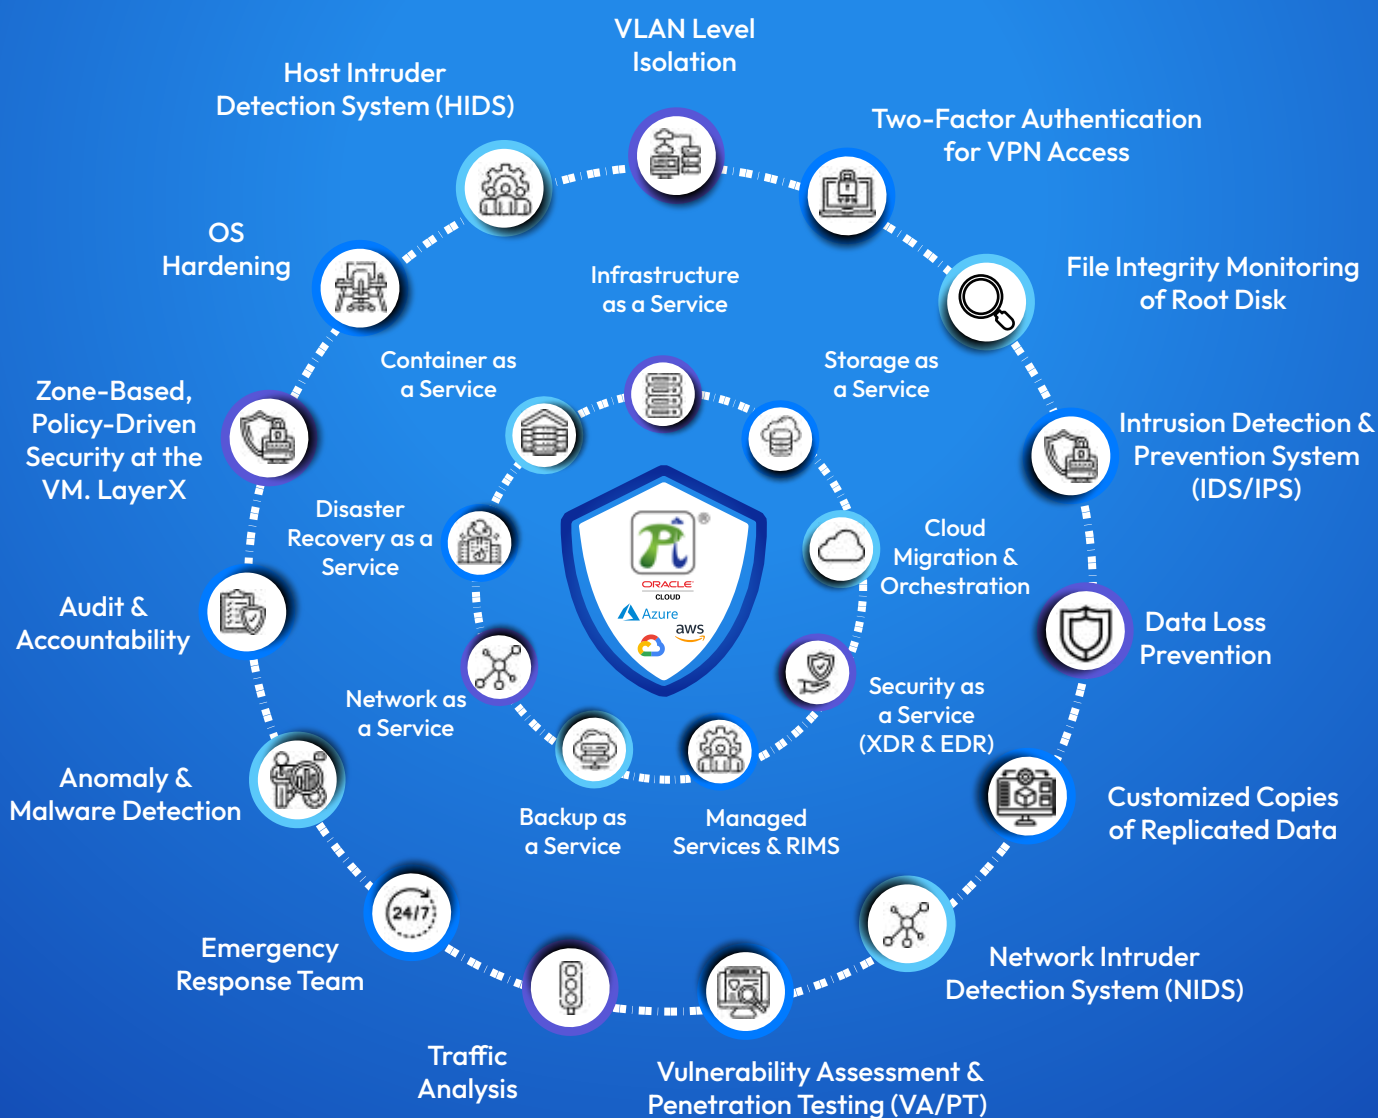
VLAN Level Isolation

Host Intruder Detection System (HIDS)

Two-Factor Authentication for VPN Access

OS Hardening

Infrastructure as a Service

File Integrity Monitoring of Root Disk

Container as a Service

Storage as a Service

Zone-Based, Policy-Driven Security at the VM. LayerX

Intrusion Detection & Prevention System (IDS/IPS)

Disaster Recovery as a Service

Cloud Migration & Orchestration

ORACLE CLOUD

Azure

aws

Audit & Accountability

Data Loss Prevention

Network as a Service

Security as a Service (XDR & EDR)

Anomaly & Malware Detection

Customized Copies of Replicated Data

Backup as a Service

Managed Services & RIMS

24/7

Emergency Response Team

Network Intruder Detection System (NIDS)

Traffic Analysis

Vulnerability Assessment & Penetration Testing (VA/PT)